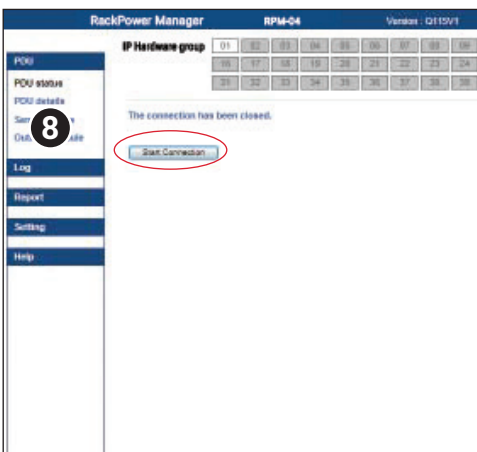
RackPower Manager RPM-04 Version : Q115V1

PDU
PDU status
PDU details
Sen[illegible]
Out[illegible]ule
Log
Report
Setting
Help

IP Hardware group

| 01 | 02 | 03 | 04 | 05 | 06 | 07 | 08 | 09 |
|---|---|---|---|---|---|---|---|---|
| | 16 | 17 | 18 | 19 | 20 | 21 | 22 | 23 | 24 |
| | 31 | 32 | 33 | 34 | 35 | 36 | 37 | 38 | 39 |

The connection has been closed.

Start Connection

8